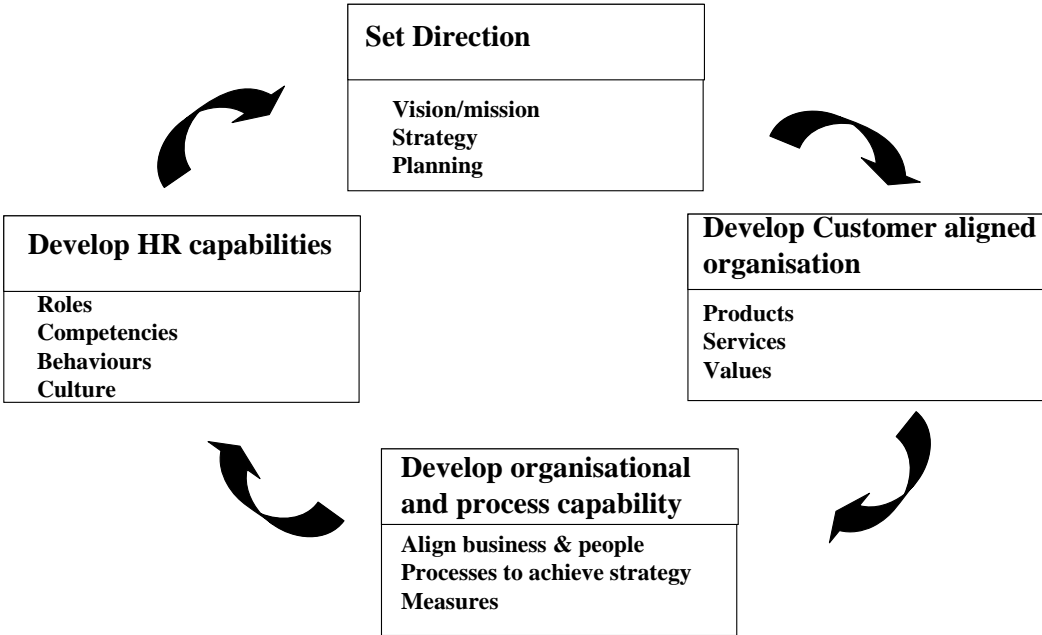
Set Direction

Vision/mission
Strategy
Planning

Develop Customer aligned organisation

Products
Services
Values

Develop organisational and process capability

Align business & people
Processes to achieve strategy
Measures

Develop HR capabilities

Roles
Competencies
Behaviours
Culture